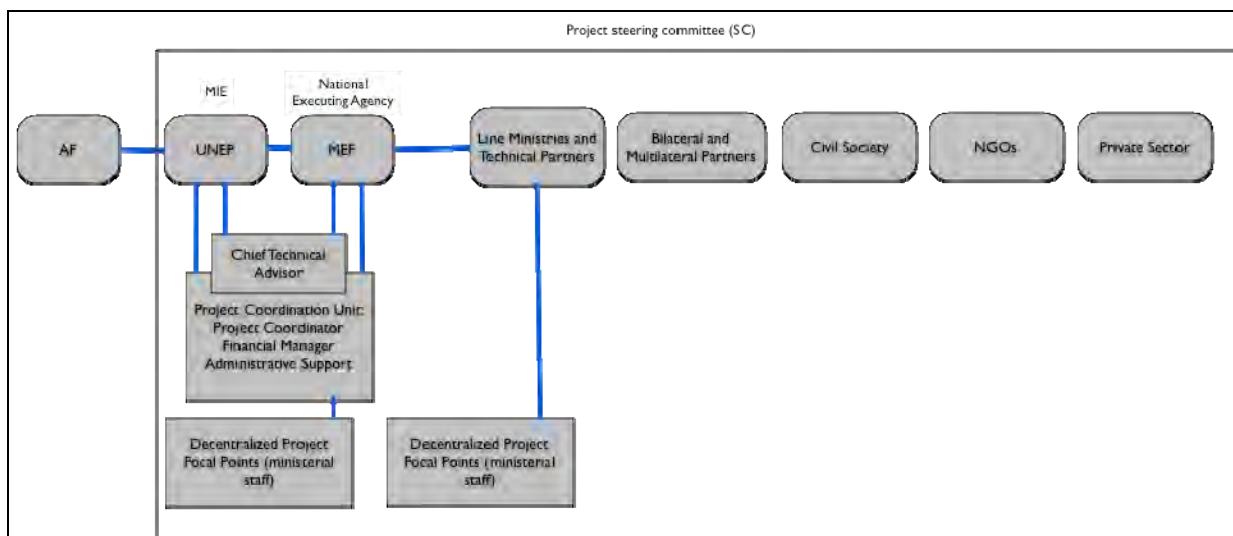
Project steering committee (SC)

MIE

National Executing Agency

AF

UNEP

MEF

Line Ministries and Technical Partners

Bilateral and Multilateral Partners

Civil Society

NGOs

Private Sector

Chief Technical Advisor

Project Coordination Unit: Project Coordinator Financial Manager Administrative Support

Decentralized Project Focal Points (ministerial staff)

Decentralized Project Focal Points (ministerial staff)